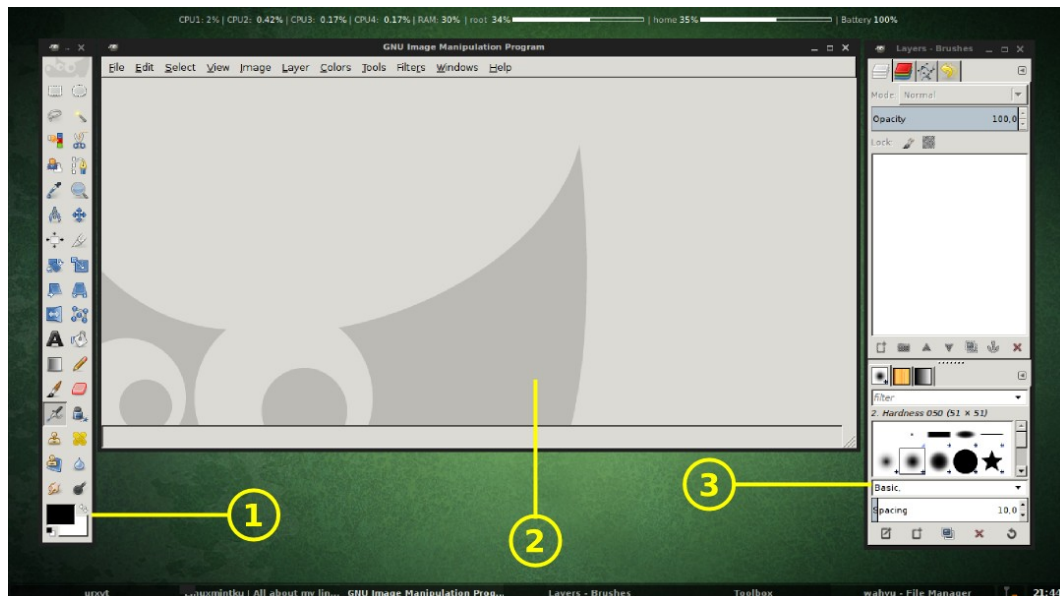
CPU1: 2% | CPU2: 0.42% | CPU3: 0.17% | CPU4: 0.17% | RAM: 30% | root 34% | home 35% | Battery 100%

GNU Image Manipulation Program

File Edit Select View Image Layer Colors Tools Filters Windows Help

Layers - Brushes

Mode: Normal

Opacity 100.0

Lock:

filter

2. Hardness 050 (51 × 51)

Basic,

Spacing 10.0

1

2

3

urxvt

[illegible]uxmintku | All about my lin... GNU Image Manipulation Prog... Layers - Brushes Toolbox wahyu - File Manager 21:4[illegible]